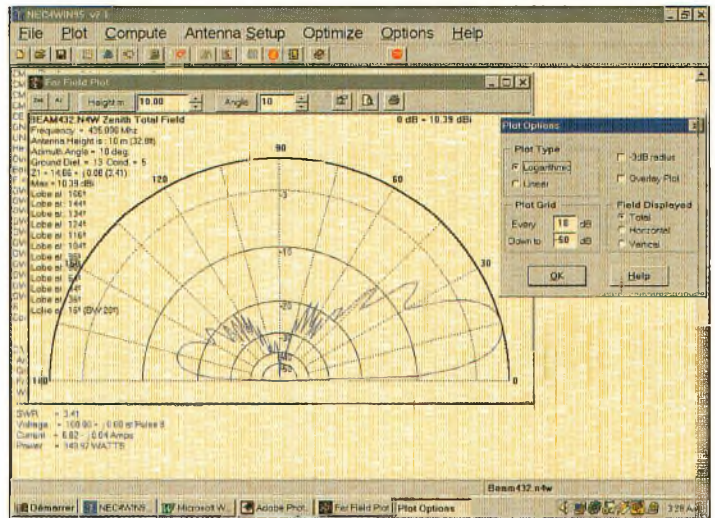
NEC4WIN95 v2.1

File Plot Compute Antenna Setup Optimize Options Help

Far Field Plot

Height m 10.00 Angle 10

BEAM432.N4W Zenith Total Field

0 dB = 10.39 dBi

Frequency = 435.000 MHz
Antenna Height is : 10 m (32.8ft)
Azimuth Angle = 10 deg
Ground Diel. = 13 Cond. = 5
Z1 = 14.06 + (0.06 (2.41)
Max = 10.39 dBi
Lobe at: 166°
Lobe at: 144°
Lobe at: 134°
Lobe at: 124°
Lobe at: 116°
Lobe at: 104°
Lobe at: 95°
Lobe at: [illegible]
Lobe at: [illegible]
Lobe at: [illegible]
Lobe at: 34°
Lobe at: 16° (BW 20°)

90
120
60
30
180
0
-3
-10
-20
-30
-50

Plot Options

Plot Type
Logarithmic
Linear
-3dB radius
Overlay Plot

Plot Grid
Every 10 dB
Down to -50 dB

Field Displayed
Total
Horizontal
Vertical

OK
Help

SWR = 3.41
Voltage = 100.00 / 0.00 at Pulse 8
Current = 6.82 - 0.04 Amps
Power = 340.92 WATTS

Beam432.n4w

Démarrer NEC4WIN... Microsoft W... Adobe Phot... Far Field Plot Plot Options 3:28 AM